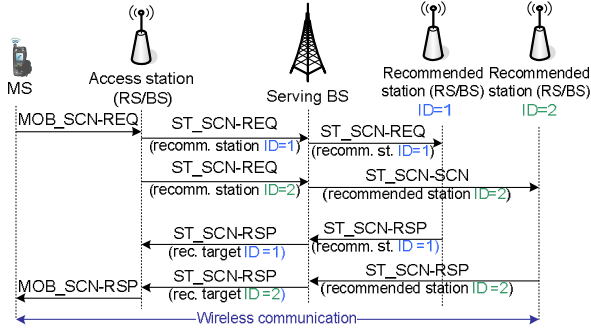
MS

Access station (RS/BS)

Serving BS

Recommended station (RS/BS) ID=1

Recommended station (RS/BS) ID=2

MOB_SCN-REQ

ST_SCN-REQ (recomm. station ID=1)

ST_SCN-REQ (recomm. st. ID=1)

ST_SCN-REQ (recomm. station ID=2)

ST_SCN-SCN (recommended station ID=2)

ST_SCN-RSP (recomm. st. ID=1)

ST_SCN-RSP (rec. target ID=1)

ST_SCN-RSP (recommended station ID=2)

MOB_SCN-RSP

ST_SCN-RSP (rec. target ID=2)

Wireless communication